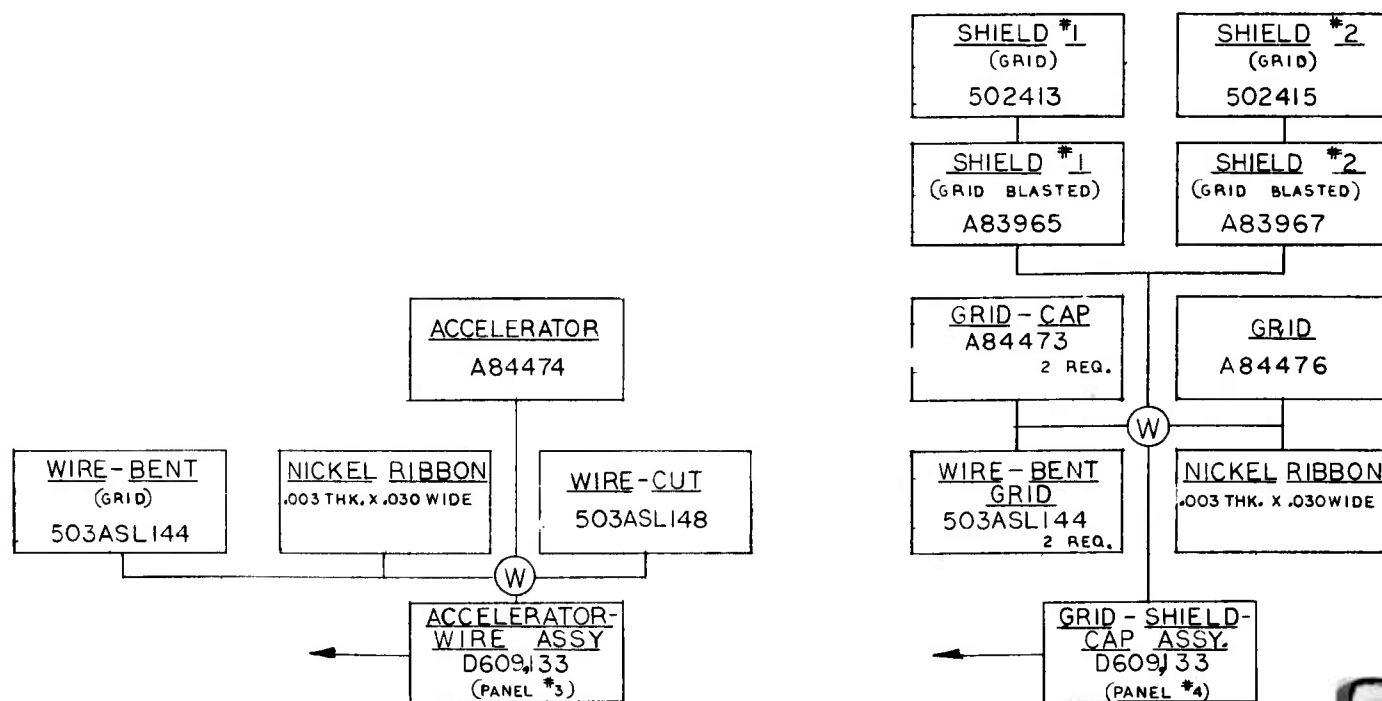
SHIELD #1
(GRID)
502413

SHIELD #2
(GRID)
502415

SHIELD #1
(GRID BLASTED)
A83965

SHIELD #2
(GRID BLASTED)
A83967

ACCELERATOR
A84474

GRID - CAP
A84473
2 REQ.

GRID
A84476

W

WIRE - BENT
(GRID)
503ASL144

NICKEL RIBBON
.003 THK. X .030 WIDE

WIRE - CUT
503ASL148

WIRE - BENT
GRID
503ASL144
2 REQ.

NICKEL RIBBON
.003 THK. X .030 WIDE

W

ACCELERATOR-WIRE ASSY
D609,133
(PANEL #3)

GRID - SHIELD-CAP ASSY.
D609,133
(PANEL #4)